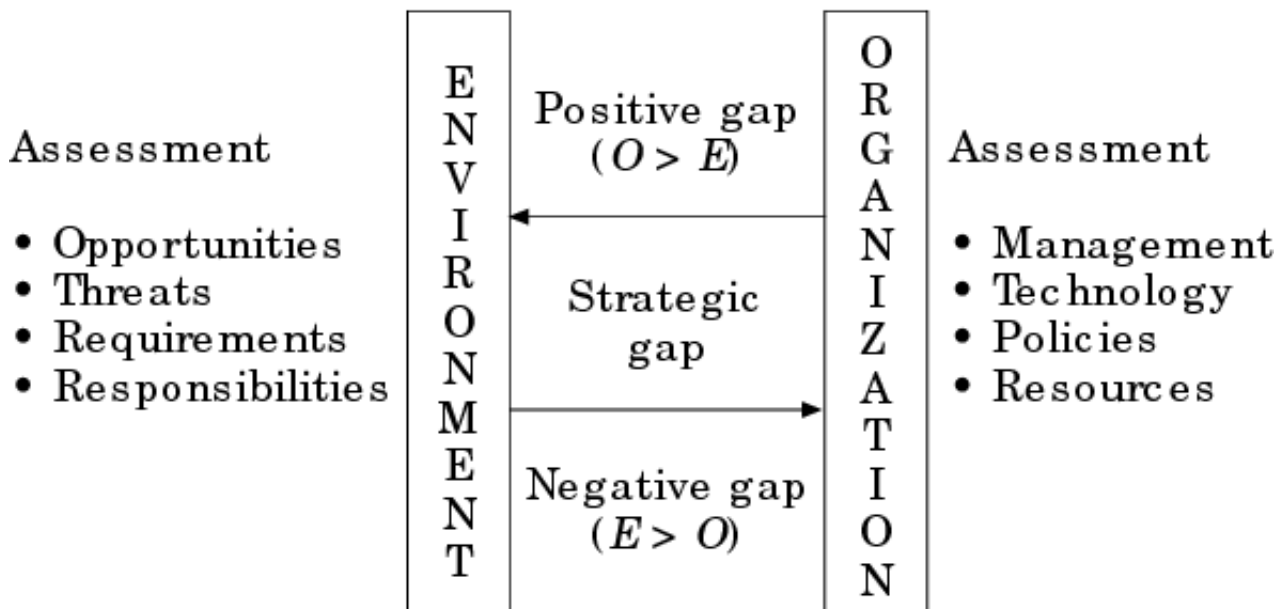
Assessment

• Opportunities
• Threats
• Requirements
• Responsibilities

ENVIRONMENT

Positive gap
($O > E$)

Strategic
gap

Negative gap
($E > O$)

ORGANIZATION

Assessment

• Management
• Technology
• Policies
• Resources